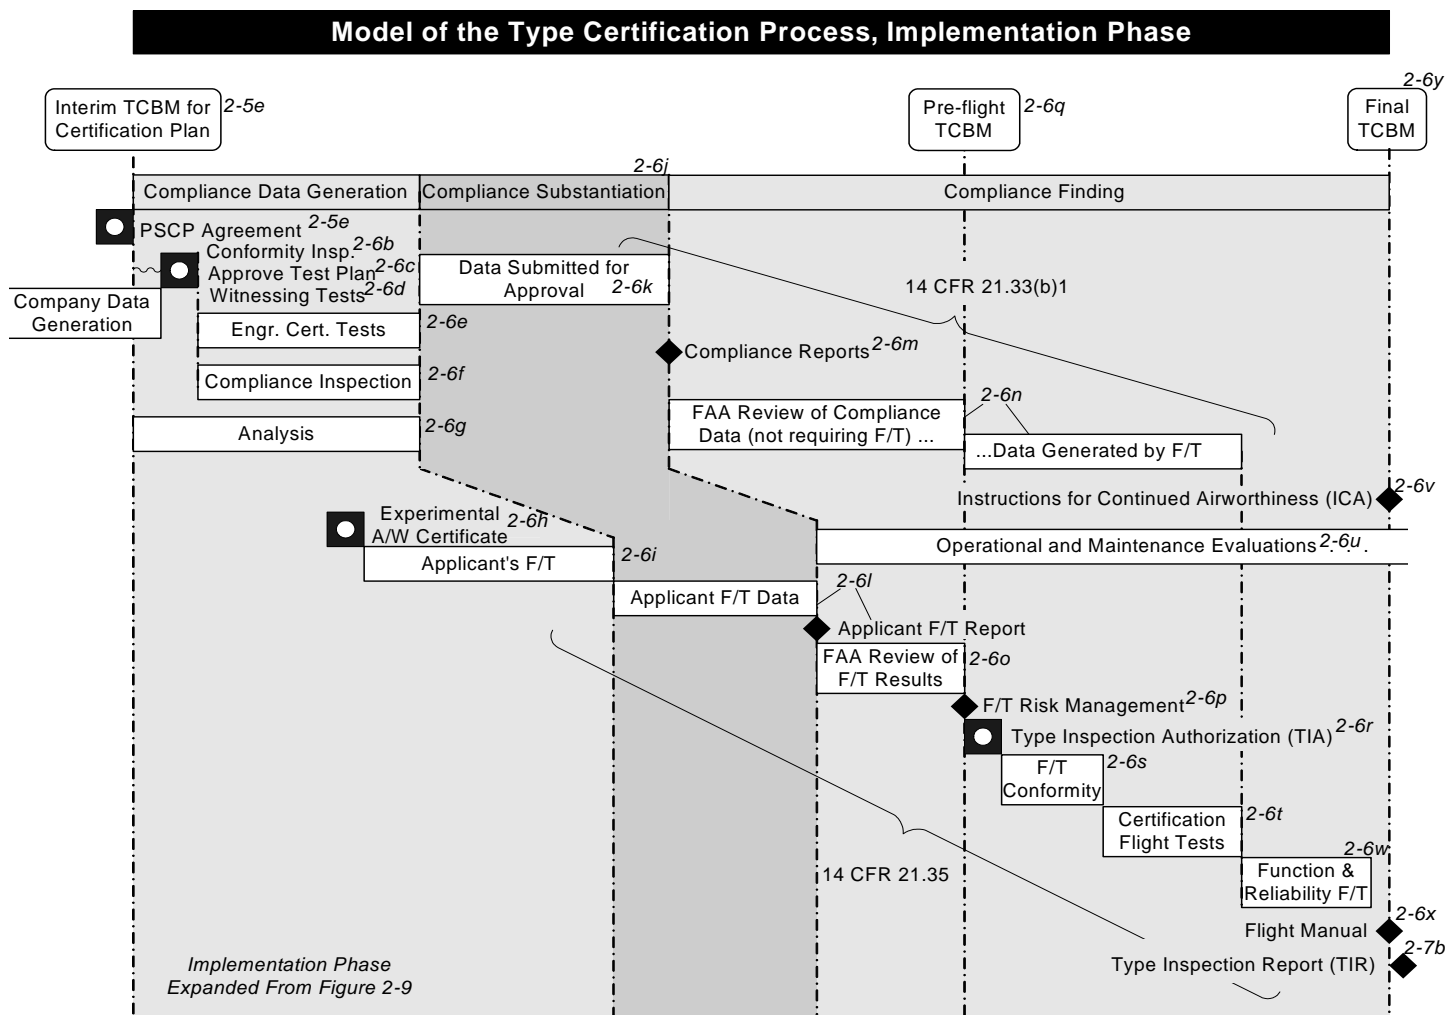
Model of the Type Certification Process, Implementation Phase

Interim TCBM for Certification Plan 2-5e

Pre-flight TCBM 2-6q

2-6y Final TCBM

2-6j

Compliance Data Generation

Compliance Substantiation

Compliance Finding

PSCP Agreement 2-5e

Conformity Insp. 2-6b

Approve Test Plan 2-6c

Witnessing Tests 2-6d

Company Data Generation

Data Submitted for Approval 2-6k

14 CFR 21.33(b)1

Engr. Cert. Tests 2-6e

Compliance Reports 2-6m

Compliance Inspection 2-6f

2-6n

FAA Review of Compliance Data (not requiring F/T) ...

Analysis 2-6g

...Data Generated by F/T

Instructions for Continued Airworthiness (ICA) 2-6v

Experimental A/W Certificate 2-6h

Operational and Maintenance Evaluations 2-6u

Applicant's F/T 2-6i

2-6l

Applicant F/T Data

Applicant F/T Report

FAA Review of F/T Results 2-6o

F/T Risk Management 2-6p

Type Inspection Authorization (TIA) 2-6r

F/T Conformity 2-6s

Certification Flight Tests 2-6t

2-6w

Function & Reliability F/T

14 CFR 21.35

2-6x

Flight Manual

2-7b

Implementation Phase Expanded From Figure 2-9

Type Inspection Report (TIR)